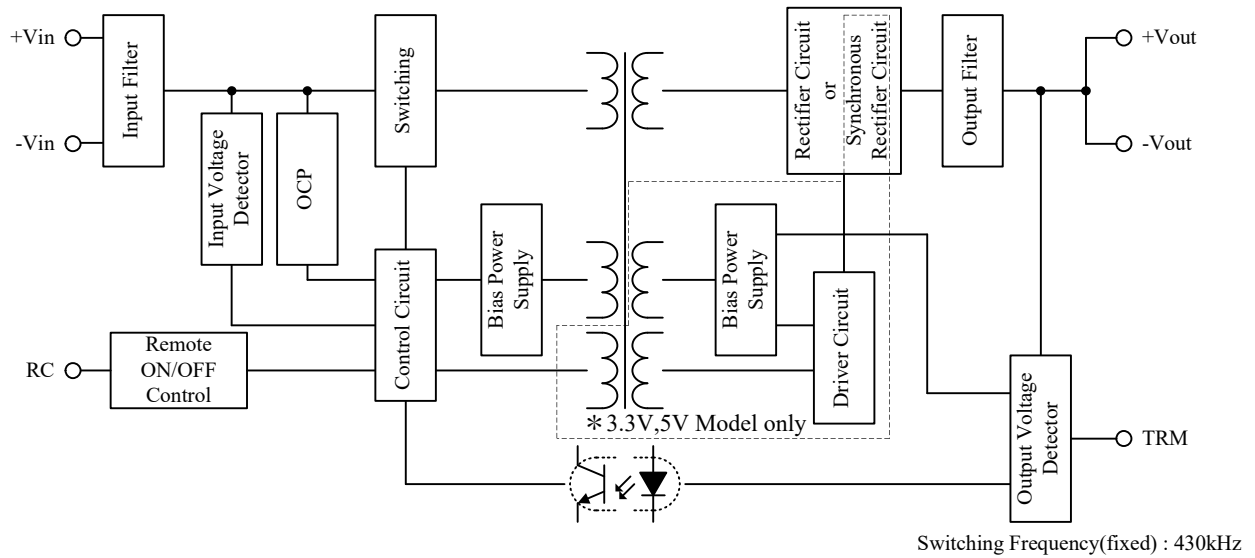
+Vin

-Vin

Input Filter

Input Voltage Detector

OCP

Switching

Rectifier Circuit or Synchronous Rectifier Circuit

Output Filter

+Vout

-Vout

Control Circuit

Bias Power Supply

Bias Power Supply

Driver Circuit

RC

Remote ON/OFF Control

＊3.3V,5V Model only

Output Voltage Detector

TRM

Switching Frequency(fixed) : 430kHz